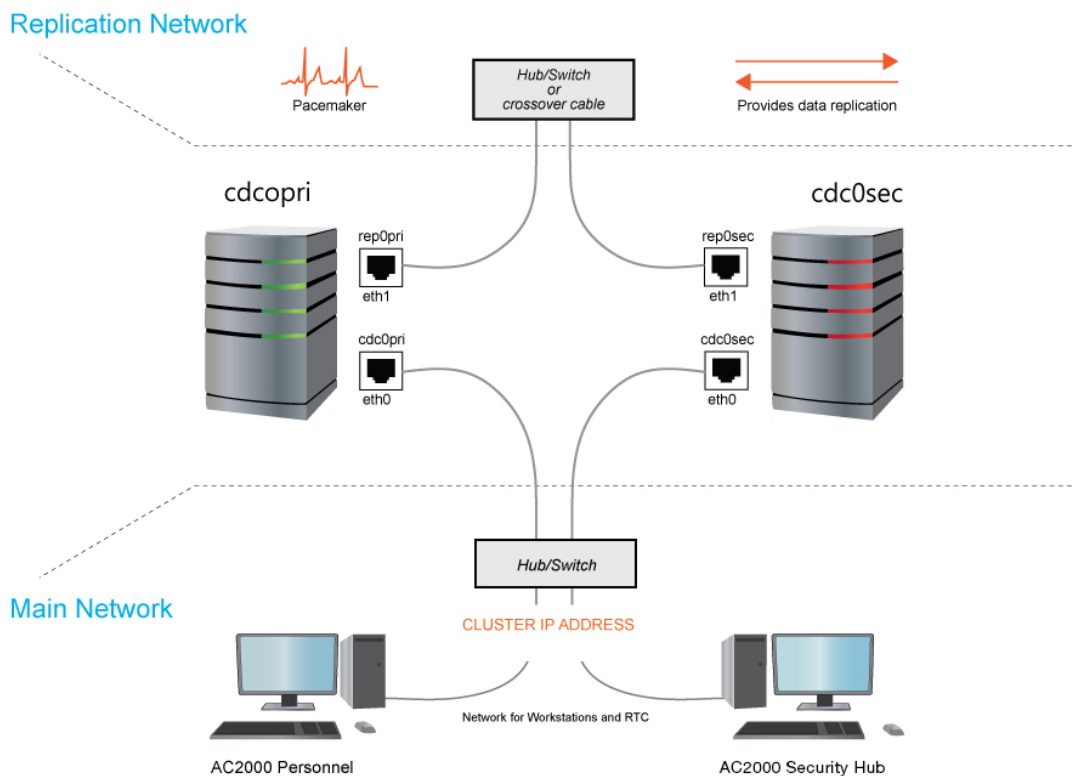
Replication Network

Pacemaker

Hub/Switch
or
crossover cable

Provides data replication

cdcopri

cdc0sec

rep0pri
eth1

rep0sec
eth1

cdc0pri
eth0

cdc0sec
eth0

Hub/Switch

Main Network

CLUSTER IP ADDRESS

Network for Workstations and RTC

AC2000 Personnel

AC2000 Security Hub